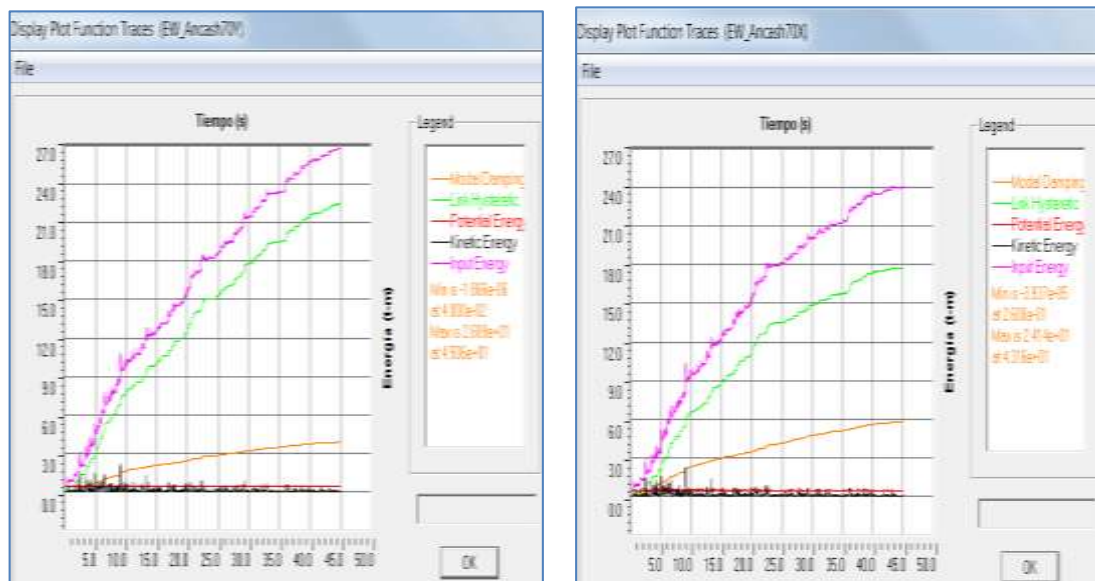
Display Plot Function Traces (EW_Ancash70Y)

File

Tiempo (s)

Legend

Modal Damping
Link Hysteretic
Potential Energy
Kinetic Energy
Input Energy

Min is -1.566e-06 at 4.000e-02
Max is 2.698e+01 at 4.506e+01

Energía (t-m)

27.0
24.0
21.0
18.0
15.0
12.0
9.0
6.0
3.0
0.0

5.0 10.0 15.0 20.0 25.0 30.0 35.0 40.0 45.0 50.0

OK

Display Plot Function Traces (EW_Ancash70X)

File

Tiempo (s)

Legend

Modal Damping
Link Hysteretic
Potential Energy
Kinetic Energy
Input Energy

Min is -3.837e-05 at 2.600e-01
Max is 2.414e+01 at 4.316e+01

Energía (t-m)

27.0
24.0
21.0
18.0
15.0
12.0
9.0
6.0
3.0
0.0

5.0 10.0 15.0 20.0 25.0 30.0 35.0 40.0 45.0 50.0

OK